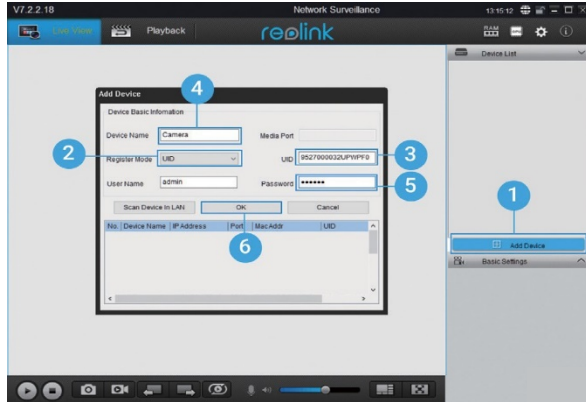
V7.2.2.18

Network Surveillance

13:15:12

Live View

Playback

reolink

Device List

Add Device

Device Basic Information

4

Device Name Camera

Media Port

2

Register Mode UID

UID 9527000032UPWPF0

3

User Name admin

Password ●●●●●●

5

Scan Device In LAN

OK

Cancel

| No. | Device Name | IP Address | Port | MacAddr | UID |
|---|---|---|---|---|---|

6

1

Add Device

Basic Settings